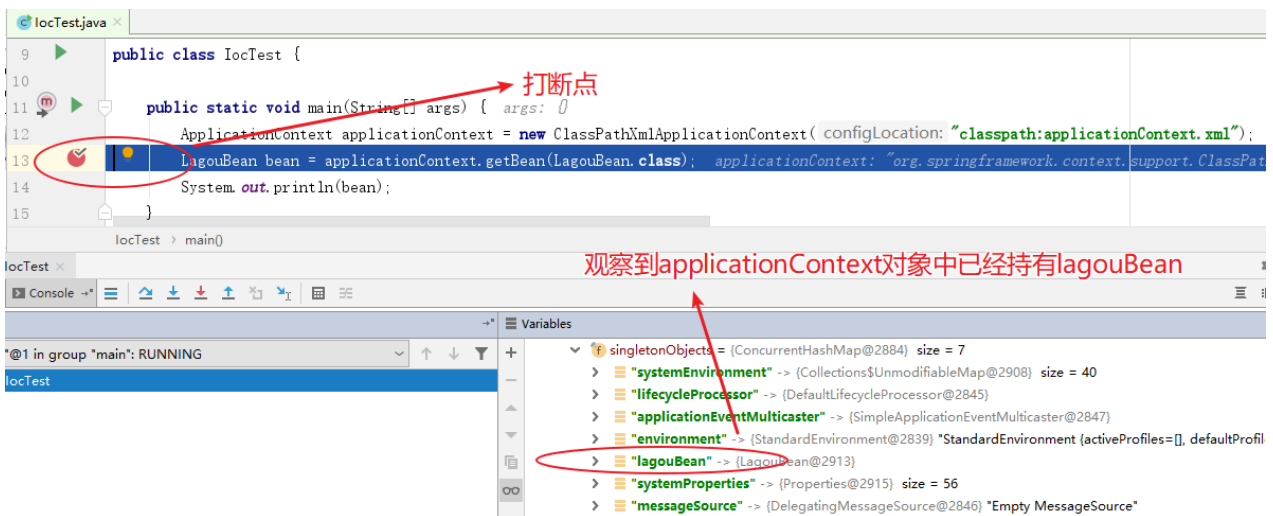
IocTest.java ×

9 public class IocTest {
10
11 public static void main(String[] args) { args: {}
12 ApplicationContext applicationContext = new ClassPathXmlApplicationContext( configLocation: "classpath:applicationContext.xml");
13 LagouBean bean = applicationContext.getBean(LagouBean.class); applicationContext: "org.springframework.context.support.ClassPat
14 System.out.println(bean);
15 }

打断点

IocTest › main()

IocTest ×

观察到applicationContext对象中已经持有lagouBean

Console

"@1 in group "main": RUNNING

IocTest

Variables

singletonObjects = {ConcurrentHashMap@2884} size = 7
"systemEnvironment" -> {Collections$UnmodifiableMap@2908} size = 40
"lifecycleProcessor" -> {DefaultLifecycleProcessor@2845}
"applicationEventMulticaster" -> {SimpleApplicationEventMulticaster@2847}
"environment" -> {StandardEnvironment@2839} "StandardEnvironment {activeProfiles=[], defaultProfil
"lagouBean" -> {LagouBean@2913}
"systemProperties" -> {Properties@2915} size = 56
"messageSource" -> {DelegatingMessageSource@2846} "Empty MessageSource"